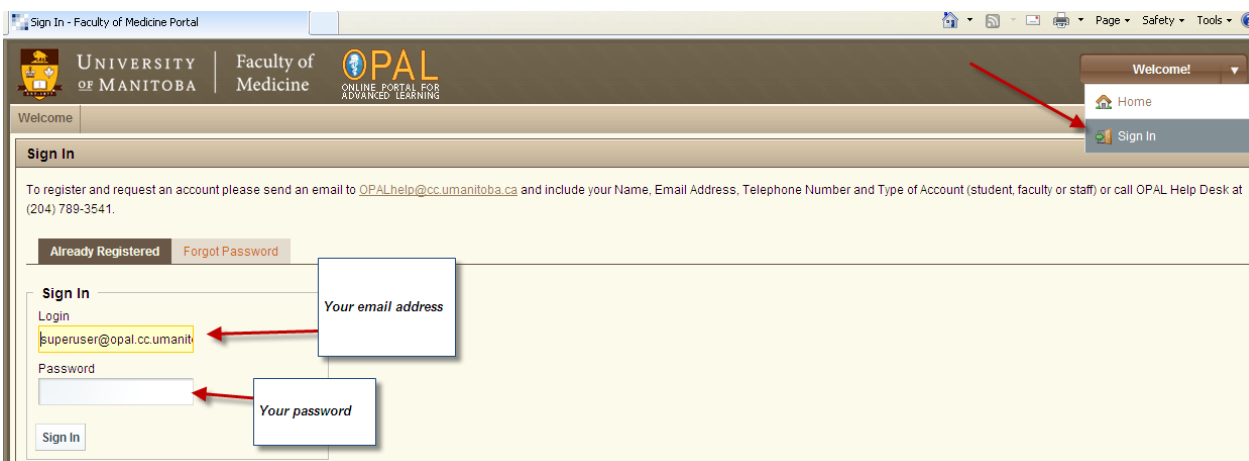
Sign In - Faculty of Medicine Portal

Page ▾ Safety ▾ Tools ▾

UNIVERSITY OF MANITOBA | Faculty of Medicine

OPAL
ONLINE PORTAL FOR ADVANCED LEARNING

Welcome! ▾

Home

Sign In

Welcome

Sign In

To register and request an account please send an email to OPALhelp@cc.umanitoba.ca and include your Name, Email Address, Telephone Number and Type of Account (student, faculty or staff) or call OPAL Help Desk at (204) 789-3541.

Already Registered | Forgot Password

Sign In

Login

superuser@opal.cc.umanit

Your email address

Password

Your password

Sign In